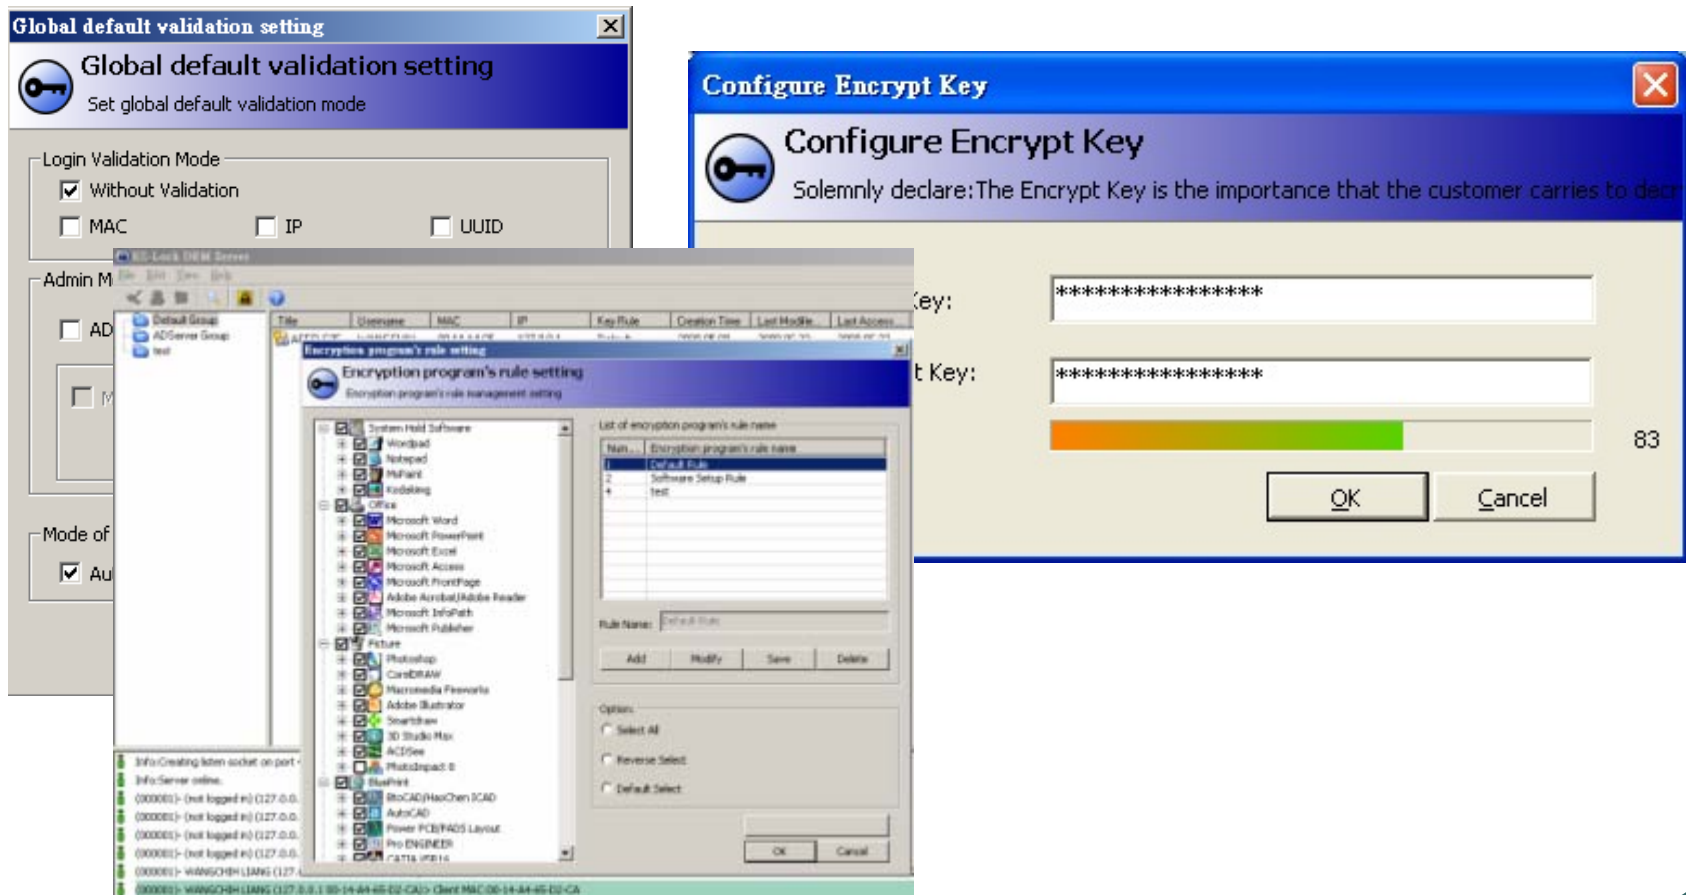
Global default validation setting

Global default validation setting

Set global default validation mode

Login Validation Mode

Without Validation

MAC

IP

UUID

Admin M

AD

Mode of

Au

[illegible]

File Edit View Help

Default Group

ADServer Group

test

Title | Username | MAC | IP | Key Rule | Creation Time | Last Modify | Last Access

Encryption program's rule setting

Encryption program's rule setting

Encryption program's rule management setting

System Hold Software

Wordpad

Notepad

MsPaint

Kodaking

Office

Microsoft Word

Microsoft PowerPoint

Microsoft Excel

Microsoft Access

Microsoft FrontPage

Adobe Acrobat/Adobe Reader

Microsoft InfoPath

Microsoft Publisher

Picture

Photoshop

CorelDRAW

Macromedia Fireworks

Adobe Illustrator

SmartDraw

3D Studio Max

ACDSee

PhotoImpact 8

BluePrint

BtoCAD/HaoChen ICAD

AutoCAD

Power PCB/PADS Layout

Pro ENGINEER

CATIA V5R14

List of encryption program's rule name

| Num... | Encryption program's rule name |
|---|---|
| 1 | Default Rule |
| 2 | Software Setup Rule |
| 4 | test |

Rule Name: Default Rule

Add

Modify

Save

Delete

Option

Select All

Reverse Select

Default Select

OK

Cancel

Info:Creating listen socket on port

Info:Server online.

(000001)- (not logged in) (127.0.0.

(000001)- (not logged in) (127.0.0.

(000001)- (not logged in) (127.0.0.

(000001)- (not logged in) (127.0.0.

(000001)- WANGCHIH LIANG (127.

(000001)- WANGCHIH LIANG (127.0.0.1 00-14-A4-65-D2-CA)> Client MAC:00-14-A4-65-D2-CA

Configure Encrypt Key

Configure Encrypt Key

Solemnly declare:The Encrypt Key is the importance that the customer carries to decr

Key:

***************

t Key:

***************

83

OK

Cancel